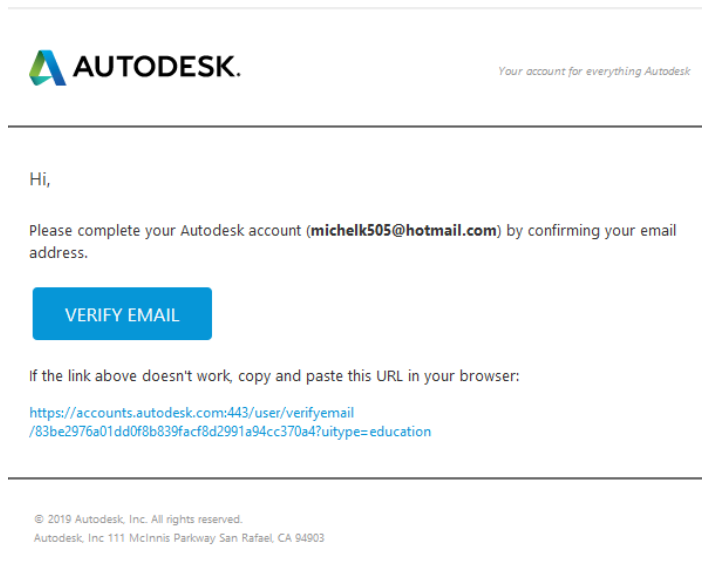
AUTODESK.

Your account for everything Autodesk

Hi,

Please complete your Autodesk account (**michelk505@hotmail.com**) by confirming your email address.

VERIFY EMAIL

If the link above doesn't work, copy and paste this URL in your browser:

https://accounts.autodesk.com:443/user/verifyemail/83be2976a01dd0f8b839facf8d2991a94cc370a4?uitype=education

© 2019 Autodesk, Inc. All rights reserved.
Autodesk, Inc 111 McInnis Parkway San Rafael, CA 94903